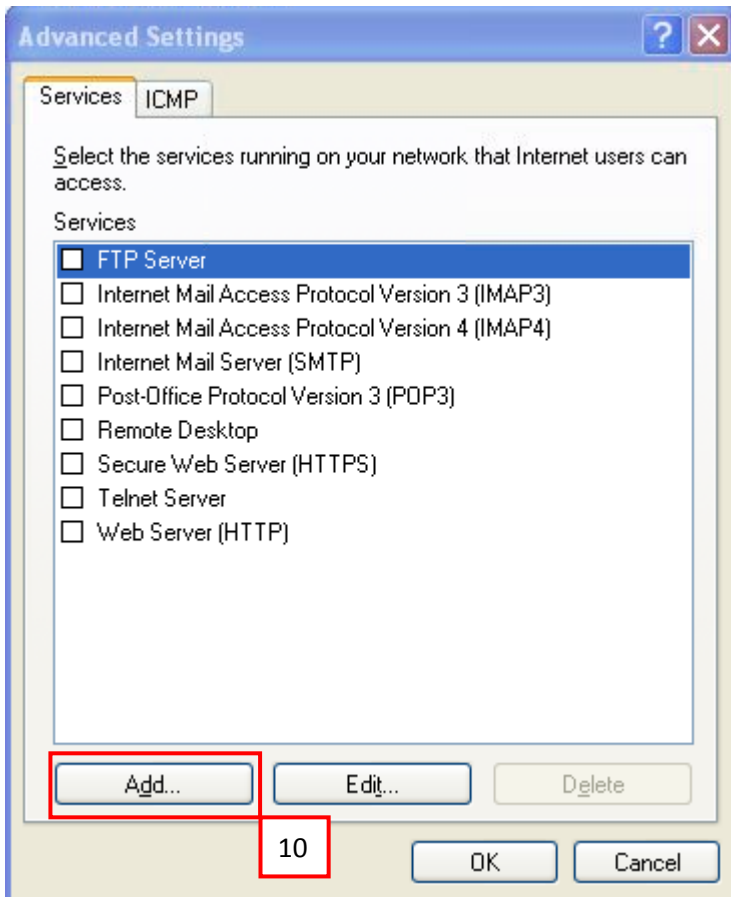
Advanced Settings

?

Services ICMP

Select the services running on your network that Internet users can access.

Services

FTP Server
Internet Mail Access Protocol Version 3 (IMAP3)
Internet Mail Access Protocol Version 4 (IMAP4)
Internet Mail Server (SMTP)
Post-Office Protocol Version 3 (POP3)
Remote Desktop
Secure Web Server (HTTPS)
Telnet Server
Web Server (HTTP)

Add... Edit... Delete

10

OK Cancel